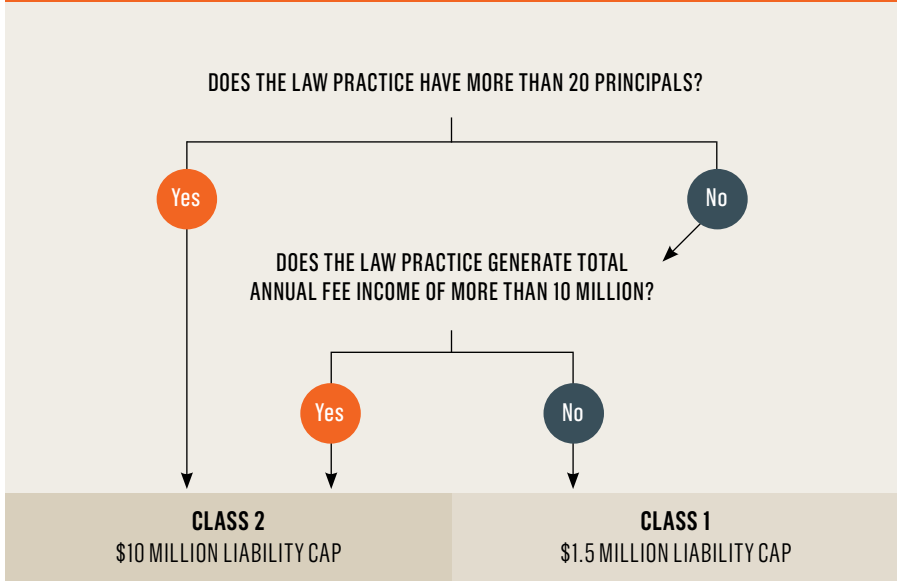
DOES THE LAW PRACTICE HAVE MORE THAN 20 PRINCIPALS?

Yes

No

DOES THE LAW PRACTICE GENERATE TOTAL ANNUAL FEE INCOME OF MORE THAN 10 MILLION?

Yes

No

CLASS 2
$10 MILLION LIABILITY CAP

CLASS 1
$1.5 MILLION LIABILITY CAP